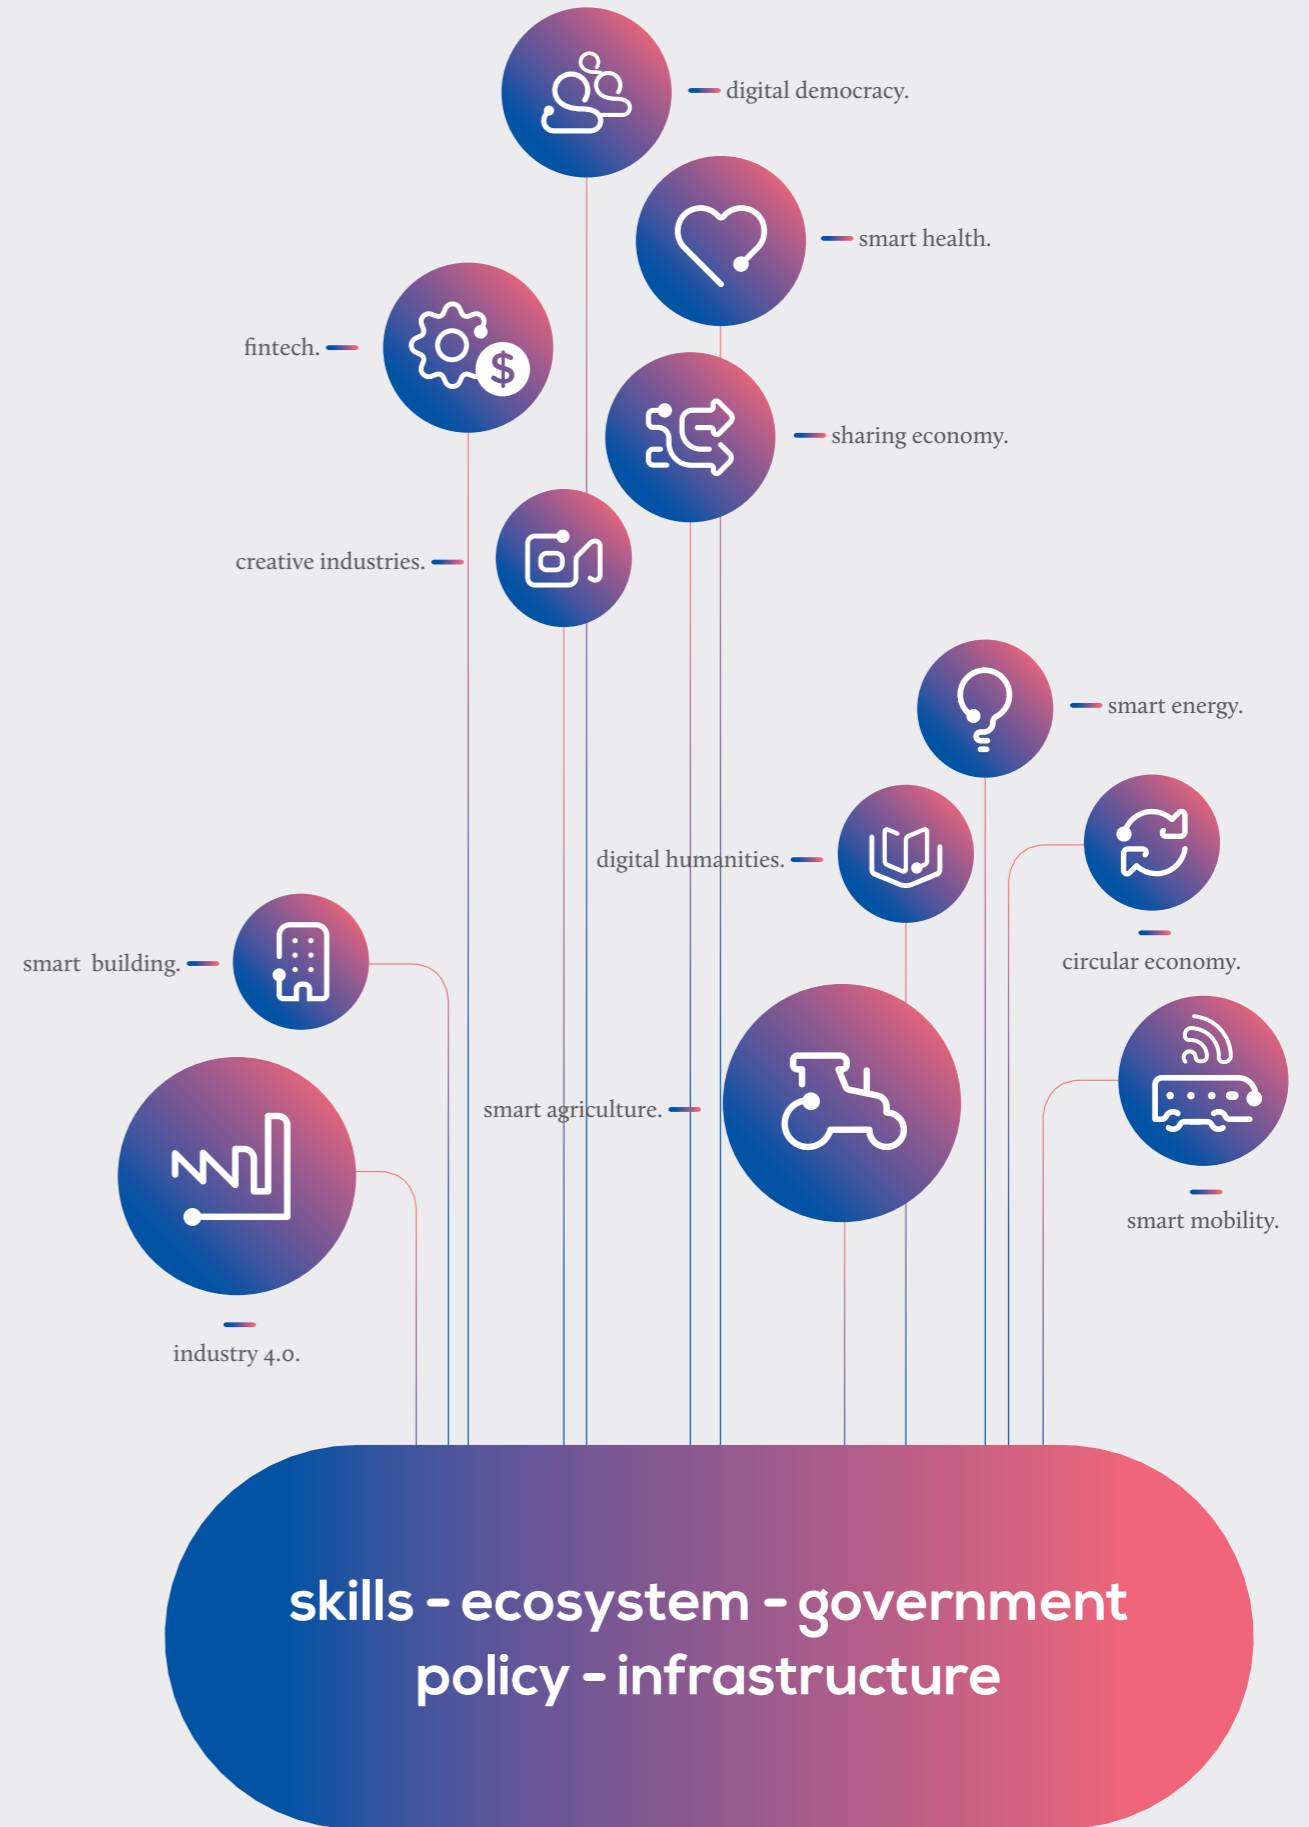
digital democracy.

smart health.

fintech.

sharing economy.

creative industries.

smart energy.

digital humanities.

circular economy.

smart building.

smart agriculture.

smart mobility.

industry 4.0.

skills - ecosystem - government policy - infrastructure